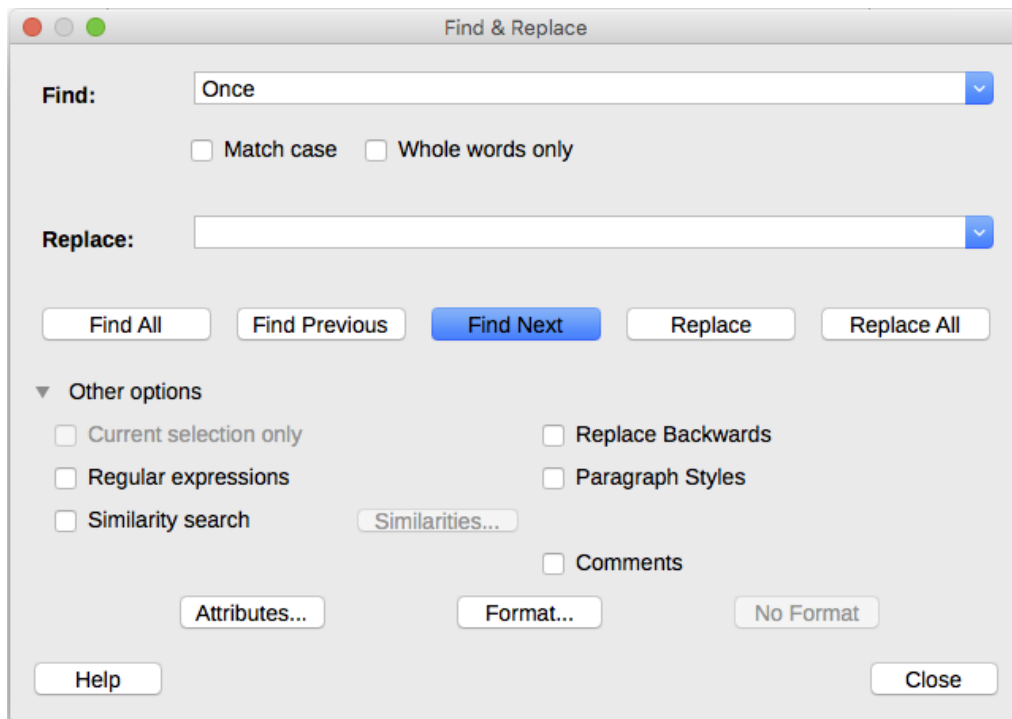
Find & Replace

Find: Once

Match case Whole words only

Replace:

Find All Find Previous Find Next Replace Replace All

Other options

Current selection only

Replace Backwards

Regular expressions

Paragraph Styles

Similarity search

Similarities...

Comments

Attributes... Format... No Format

Help Close